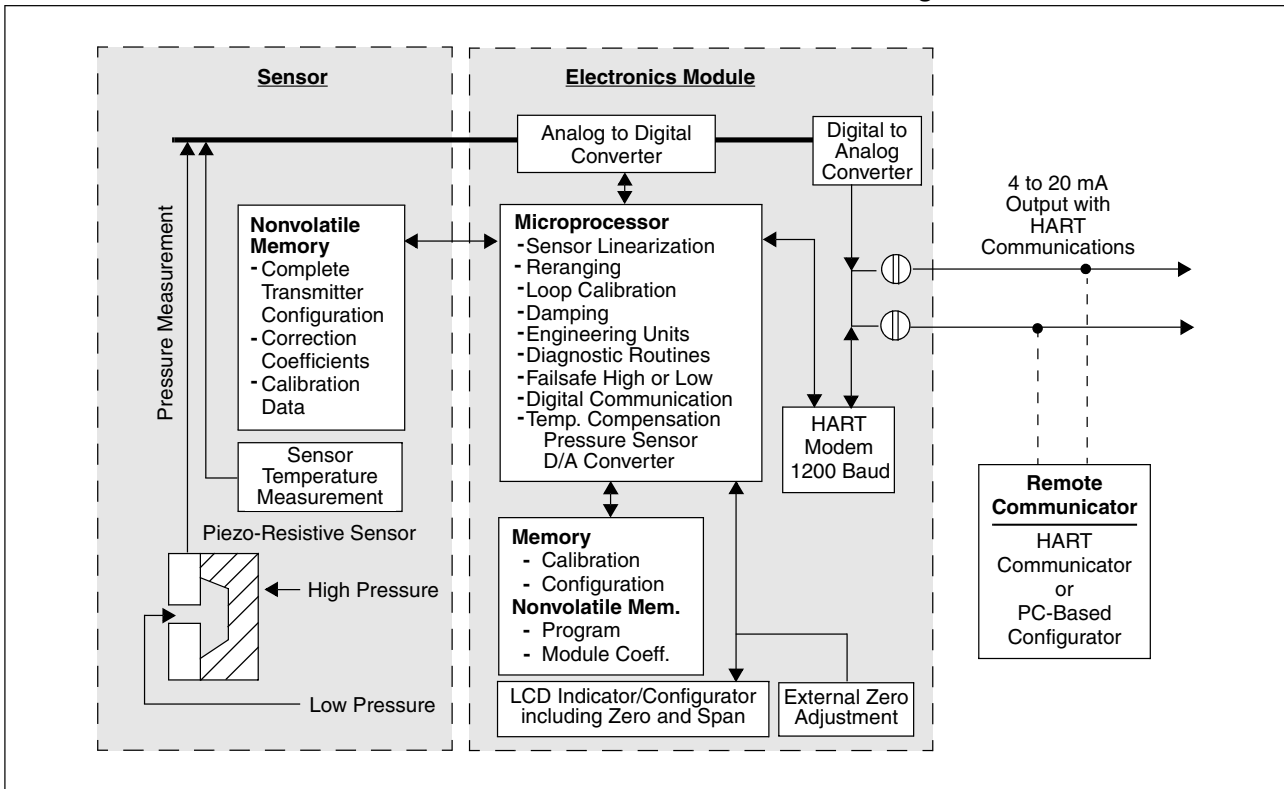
Sensor

Electronics Module

Analog to Digital Converter

Digital to Analog Converter

4 to 20 mA Output with HART Communications

Pressure Measurement

Nonvolatile Memory
- Complete Transmitter Configuration
- Correction Coefficients
- Calibration Data

Microprocessor
- Sensor Linearization
- Reranging
- Loop Calibration
- Damping
- Engineering Units
- Diagnostic Routines
- Failsafe High or Low
- Digital Communication
- Temp. Compensation Pressure Sensor D/A Converter

HART Modem 1200 Baud

Sensor Temperature Measurement

Piezo-Resistive Sensor

High Pressure

Low Pressure

Memory
- Calibration
- Configuration
Nonvolatile Mem.
- Program
- Module Coeff.

Remote Communicator

HART Communicator or PC-Based Configurator

LCD Indicator/Configurator including Zero and Span

External Zero Adjustment